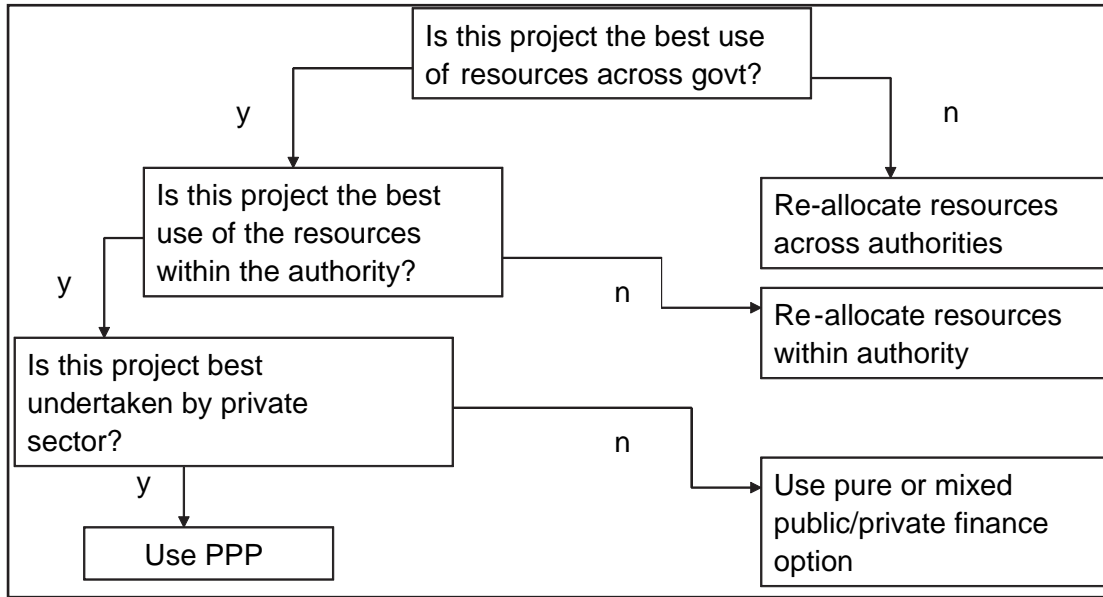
Is this project the best use of resources across govt?

y

n

Is this project the best use of the resources within the authority?

Re-allocate resources across authorities

y

n

Re-allocate resources within authority

Is this project best undertaken by private sector?

n

y

Use pure or mixed public/private finance option

Use PPP